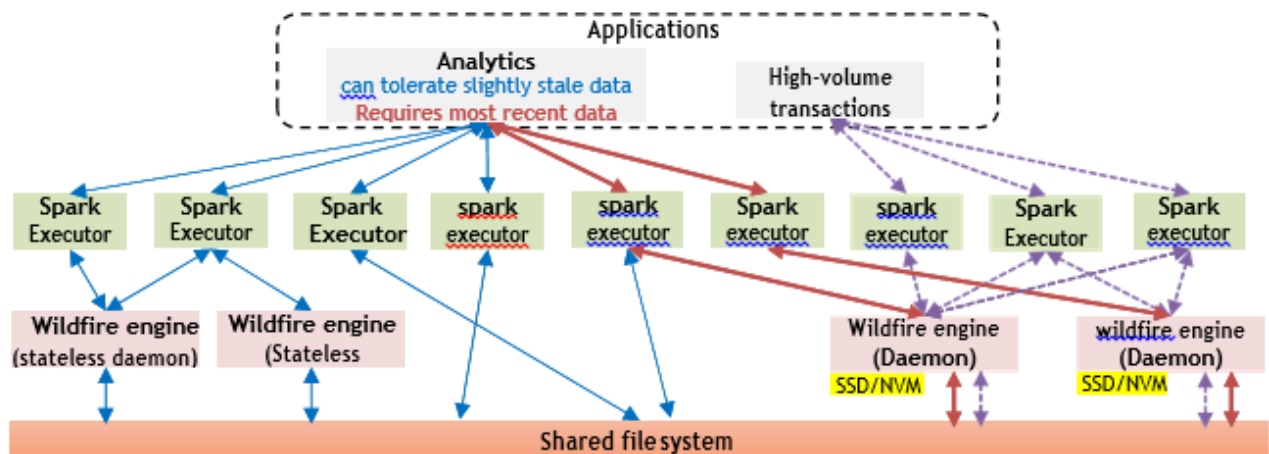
Applications

Analytics
can tolerate slightly stale data
Requires most recent data

High-volume transactions

Spark Executor

Spark Executor

Spark Executor

spark executor

spark executor

Spark executor

spark executor

Spark Executor

Spark executor

Wildfire engine (stateless daemon)

Wildfire engine (Stateless

Wildfire engine (Daemon)

SSD/NVM

wildfire engine (Daemon)

SSD/NVM

Shared file system